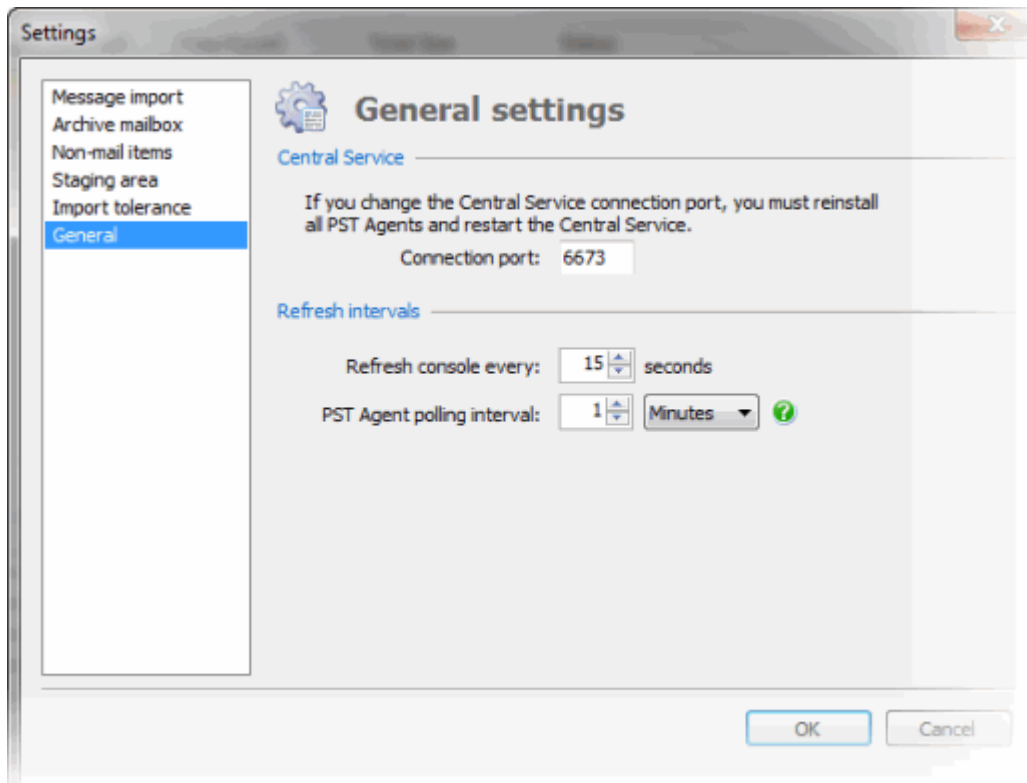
Settings

Message import
Archive mailbox
Non-mail items
Staging area
Import tolerance
General

General settings

Central Service

If you change the Central Service connection port, you must reinstall all PST Agents and restart the Central Service.

Connection port: 6673

Refresh intervals

Refresh console every: 15 seconds

PST Agent polling interval: 1 Minutes

OK Cancel